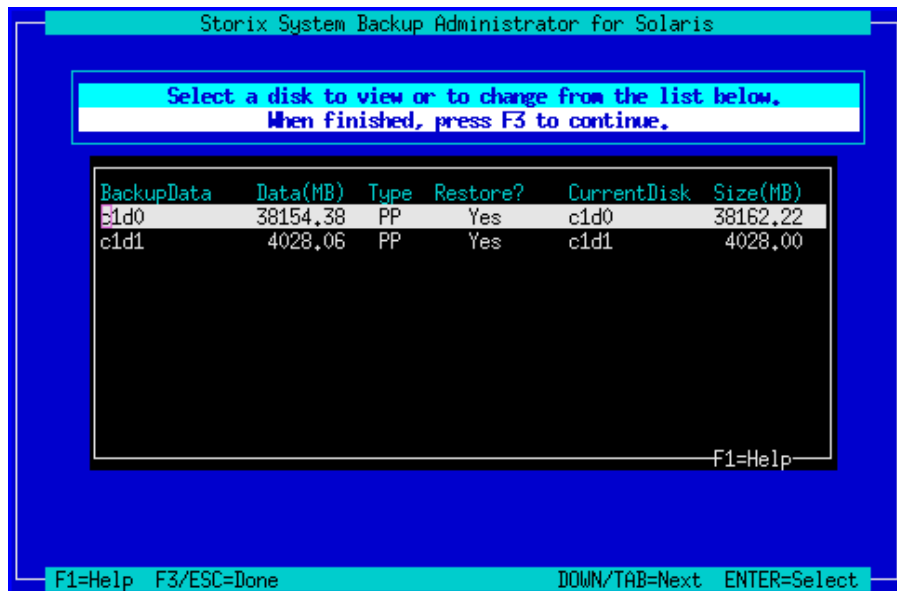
Storix System Backup Administrator for Solaris

Select a disk to view or to change from the list below.
When finished, press F3 to continue.

| BackupData | Data(MB) | Type | Restore? | CurrentDisk | Size(MB) |
|---|---|---|---|---|---|
| c1d0 | 38154.38 | PP | Yes | c1d0 | 38162.22 |
| c1d1 | 4028.06 | PP | Yes | c1d1 | 4028.00 |

F1=Help

F1=Help F3/ESC=Done DOWN/TAB=Next ENTER=Select